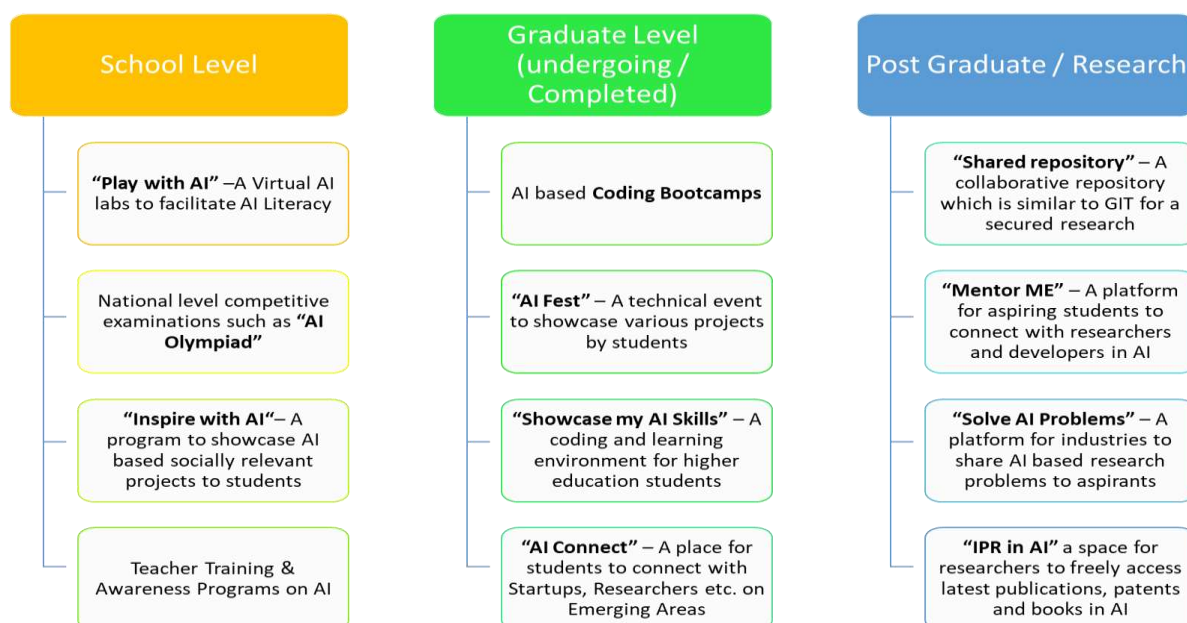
School Level

"Play with AI" –A Virtual AI labs to facilitate AI Literacy

National level competitive examinations such as "AI Olympiad"

"Inspire with AI"– A program to showcase AI based socially relevant projects to students

Teacher Training & Awareness Programs on AI

Graduate Level (undergoing / Completed)

AI based Coding Bootcamps

"AI Fest" – A technical event to showcase various projects by students

"Showcase my AI Skills" – A coding and learning environment for higher education students

"AI Connect" – A place for students to connect with Startups, Researchers etc. on Emerging Areas

Post Graduate / Research

"Shared repository" – A collaborative repository which is similar to GIT for a secured research

"Mentor ME" – A platform for aspiring students to connect with researchers and developers in AI

"Solve AI Problems" – A platform for industries to share AI based research problems to aspirants

"IPR in AI" a space for researchers to freely access latest publications, patents and books in AI